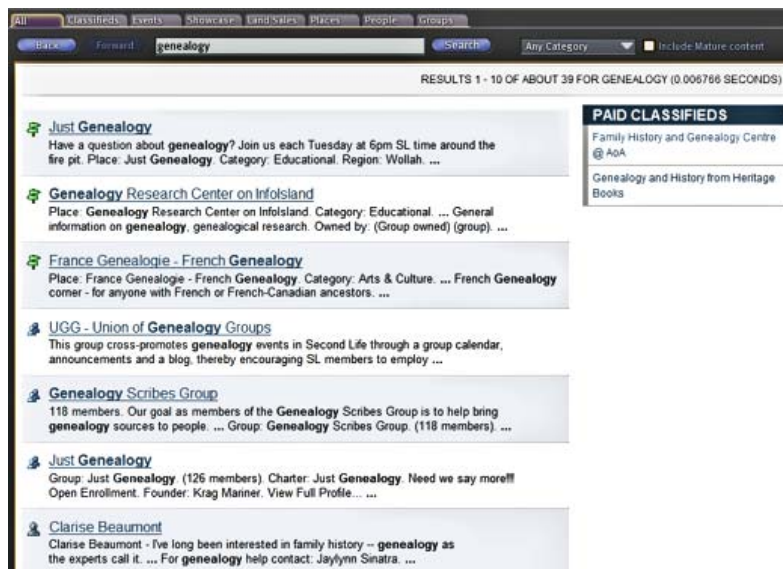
All Classifieds Events Showcase Land Sales Places People Groups

Back Forward genealogy Search Any Category Include Mature content

RESULTS 1 - 10 OF ABOUT 39 FOR GENEALOGY (0.006766 SECONDS)

Just Genealogy
Have a question about genealogy? Join us each Tuesday at 6pm SL time around the fire pit. Place: Just Genealogy. Category: Educational. Region: Wollah. ...

Genealogy Research Center on Infolsland
Place: Genealogy Research Center on Infolsland. Category: Educational. ... General information on genealogy, genealogical research. Owned by: (Group owned) (group). ...

France Genealogie - French Genealogy
Place: France Genealogie - French Genealogy. Category: Arts & Culture. ... French Genealogy corner - for anyone with French or French-Canadian ancestors. ...

UGG - Union of Genealogy Groups
This group cross-promotes genealogy events in Second Life through a group calendar, announcements and a blog, thereby encouraging SL members to employ ...

Genealogy Scribes Group
118 members. Our goal as members of the Genealogy Scribes Group is to help bring genealogy sources to people. ... Group: Genealogy Scribes Group. (118 members). ...

Just Genealogy
Group: Just Genealogy. (126 members). Charter: Just Genealogy. Need we say more!!! Open Enrollment. Founder: Krag Mariner. View Full Profile... ...

Clarise Beaumont
Clarise Beaumont - Ive long been interested in family history -- genealogy as the experts call it. ... For genealogy help contact: Jaylynn Sinatra. ...

PAID CLASSIFIEDS

Family History and Genealogy Centre @ AoA

Genealogy and History from Heritage Books